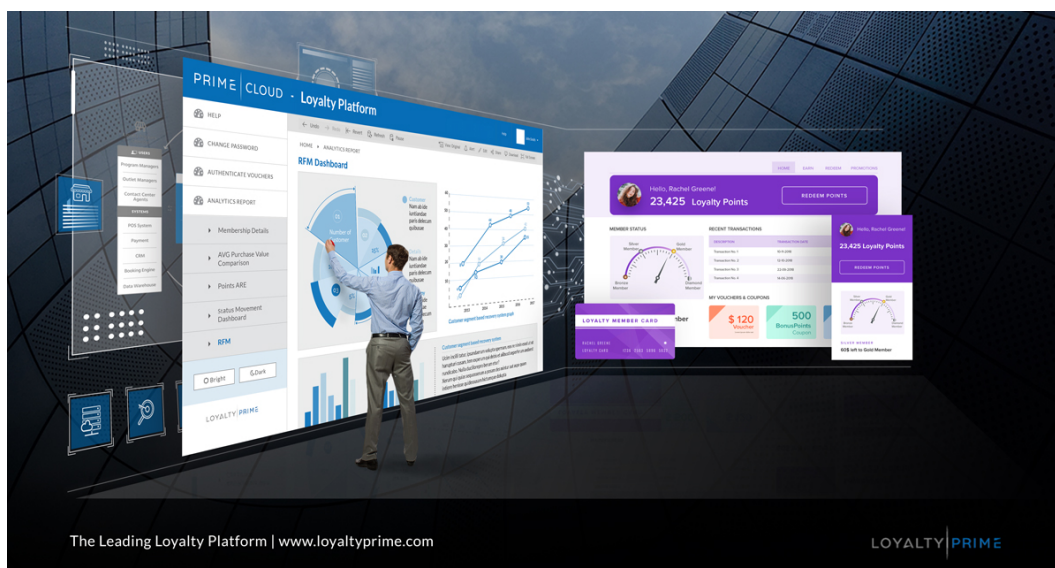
PRIME | CLOUD - Loyalty Platform

HELP
CHANGE PASSWORD
AUTHENTICATE VOUCHERS
ANALYTICS REPORT
Membership Details
AVG Purchase Value Comparison
Points ARE
Status Movement Dashboard
RFM
Bright
Dark
LOYALTY PRIME

HOME > ANALYTICS REPORT
RFM Dashboard

Program Managers
Outlet Managers
Contact Center Agents
SYSTEMS
POS System
Payment
CRM
Booking Engine
Data Warehouse

HOME
EARN
REDEEM
PROMOTIONS
Hello, Rachel Greene!
23,425 Loyalty Points
REDEEM POINTS
MEMBER STATUS
RECENT TRANSACTIONS
MY VOUCHERS & COUPONS
$ 120 Voucher
500 BonusPoints Coupon
LOYALTY MEMBER CARD

Hello, Rachel Greene!
23,425 Loyalty Points
REDEEM POINTS

The Leading Loyalty Platform | www.loyaltyprime.com
LOYALTY | PRIME